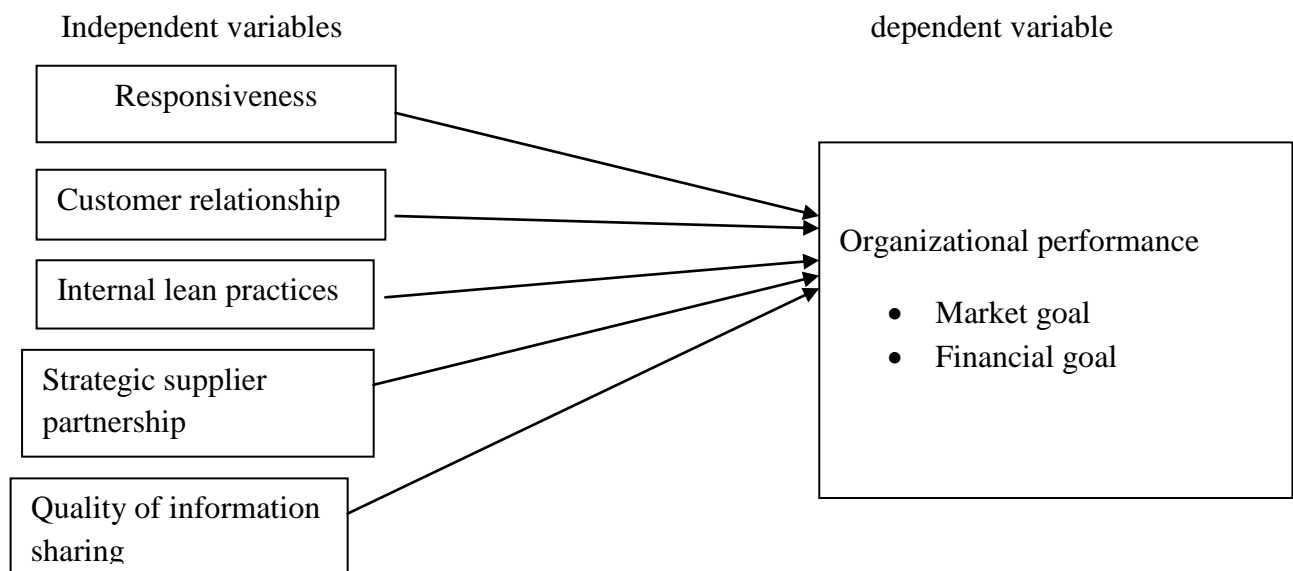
Independent variables

dependent variable

Responsiveness

Customer relationship

Internal lean practices

Strategic supplier partnership

Quality of information sharing

Organizational performance

- Market goal
- Financial goal